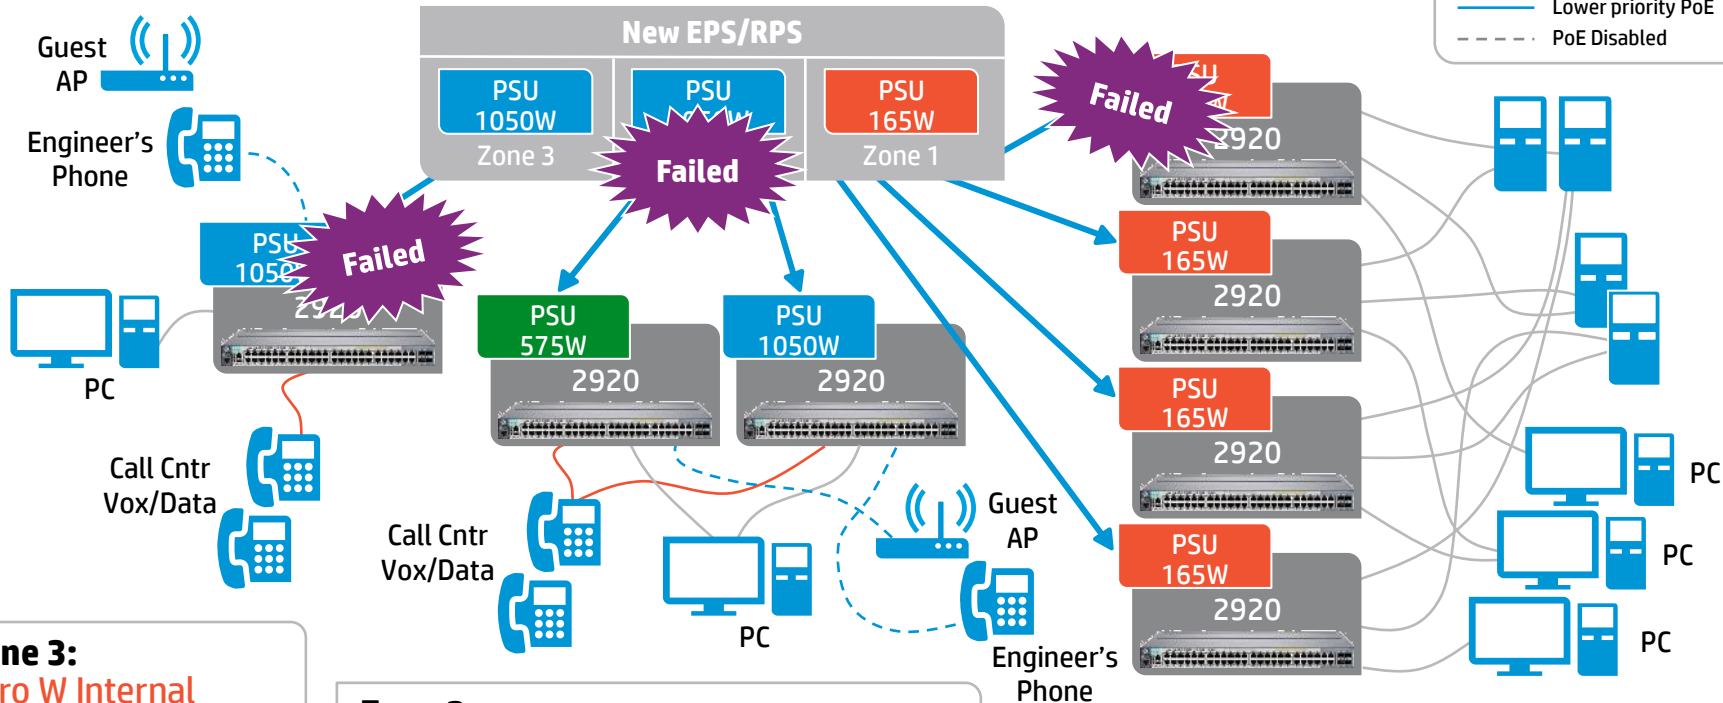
Lower priority PoE
PoE Disabled

Guest AP

Engineer's Phone

New EPS/RPS

PSU 1050W Zone 3

PSU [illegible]

PSU 165W Zone 1

Failed

Failed

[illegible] 2920

Failed

PSU 1050

2920

PC

PSU 575W 2920

PSU 1050W 2920

PSU 165W 2920

PSU 165W 2920

PSU 165W 2920

Call Cntr Vox/Data

Call Cntr Vox/Data

PC

Guest AP

Engineer's Phone

PC

PC

PC

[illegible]ne 3:
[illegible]ro W Internal